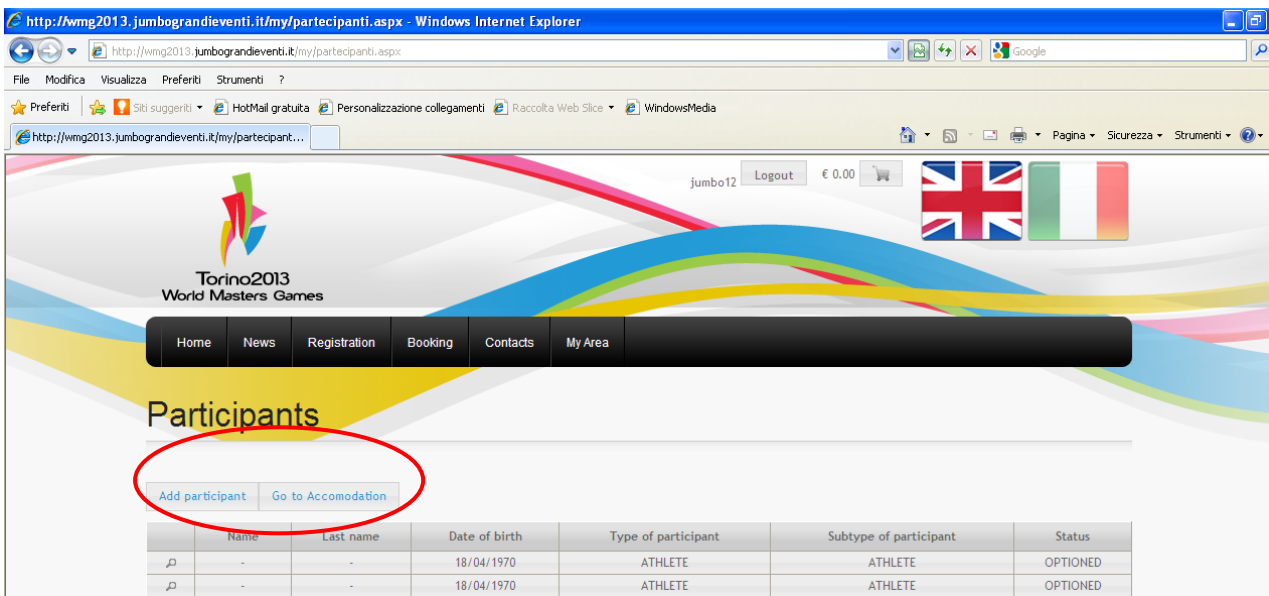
http://wmg2013.jumbograndieventi.it/my/partecipanti.aspx - Windows Internet Explorer

http://wmg2013.jumbograndieventi.it/my/partecipanti.aspx

Google

File Modifica Visualizza Preferiti Strumenti ?

Preferiti Siti suggeriti HotMail gratuita Personalizzazione collegamenti Raccolta Web Slice WindowsMedia

http://wmg2013.jumbograndieventi.it/my/partecipant...

Pagina Sicurezza Strumenti

jumbo12 Logout € 0.00

Torino2013
World Masters Games

Home News Registration Booking Contacts My Area

Participants

Add participant Go to Accomodation

| | Name | Last name | Date of birth | Type of participant | Subtype of participant | Status |
|---|---|---|---|---|---|---|
| | - | - | 18/04/1970 | ATHLETE | ATHLETE | OPTIONED |
| | - | - | 18/04/1970 | ATHLETE | ATHLETE | OPTIONED |